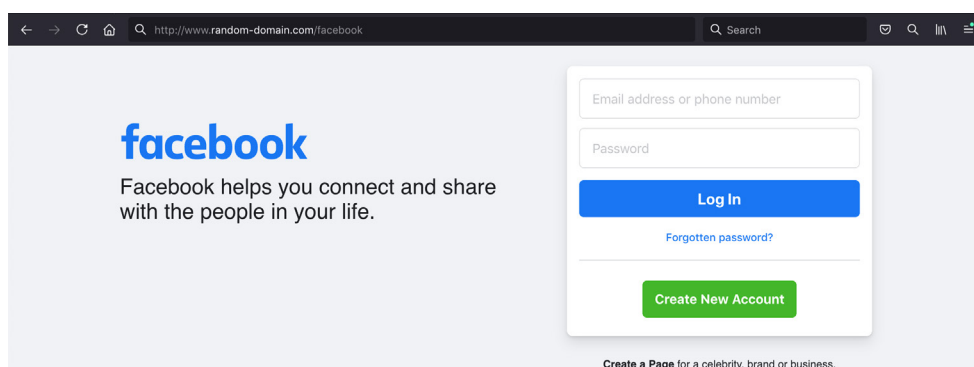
http://www.random-domain.com/facebook

Search

facebook

Facebook helps you connect and share with the people in your life.

Email address or phone number

Password

Log In

Forgotten password?

Create New Account

Create a Page for a celebrity, brand or business.